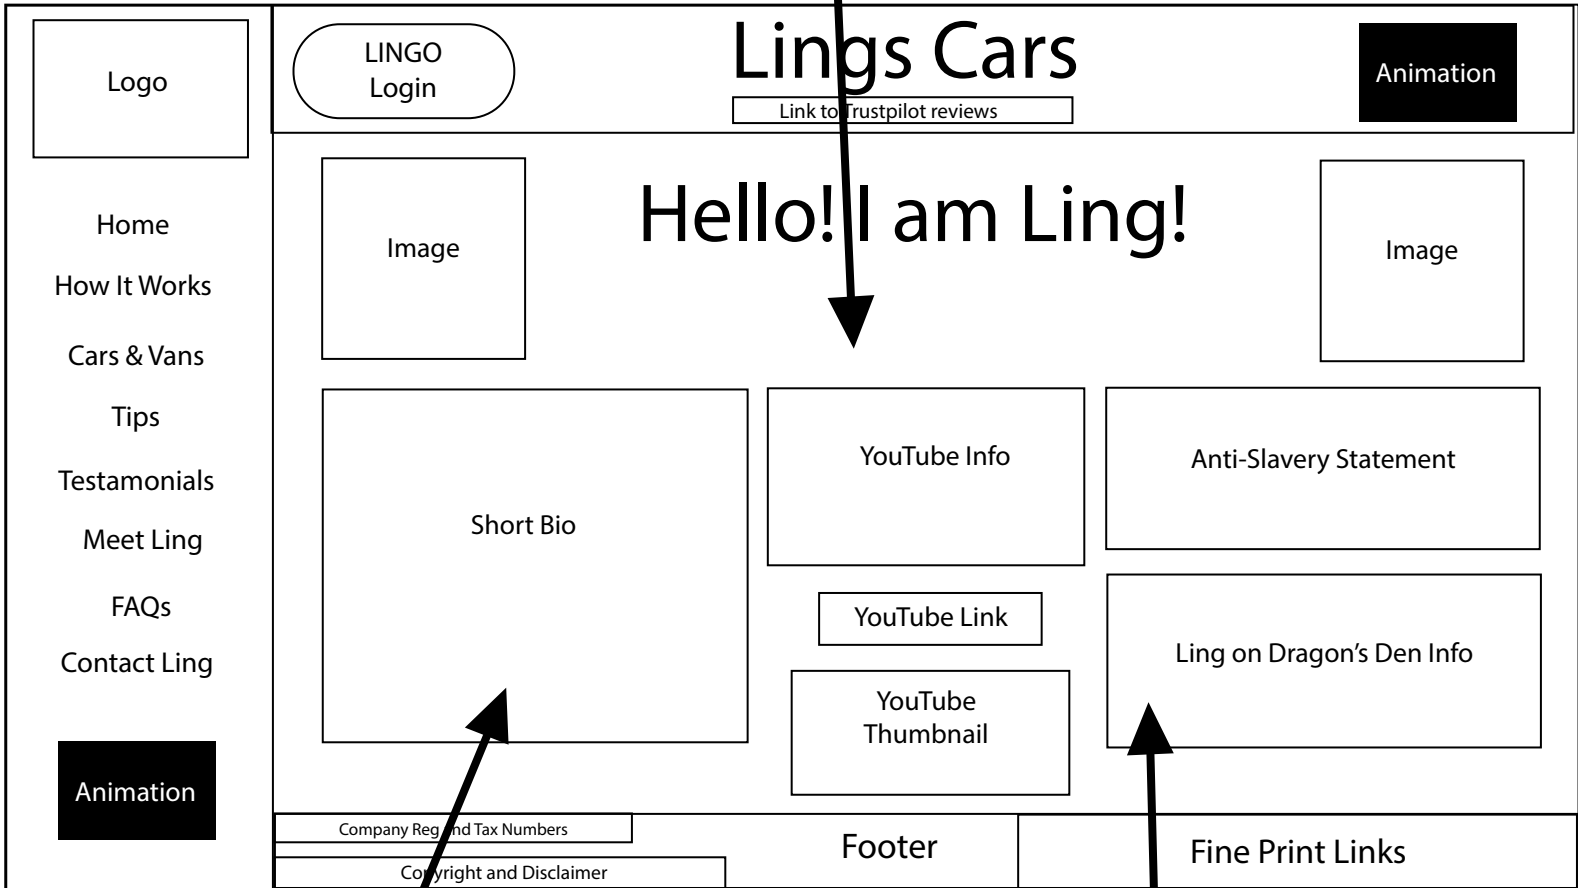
Logo

LINGO Login

Lings Cars

Link to Trustpilot reviews

Animation

Home

How It Works

Cars & Vans

Tips

Testamonials

Meet Ling

FAQs

Contact Ling

Animation

Image

Hello! I am Ling!

Image

Short Bio

YouTube Info

YouTube Link

YouTube Thumbnail

Anti-Slavery Statement

Ling on Dragon's Den Info

Company Reg and Tax Numbers

Copyright and Disclaimer

Footer

Fine Print Links